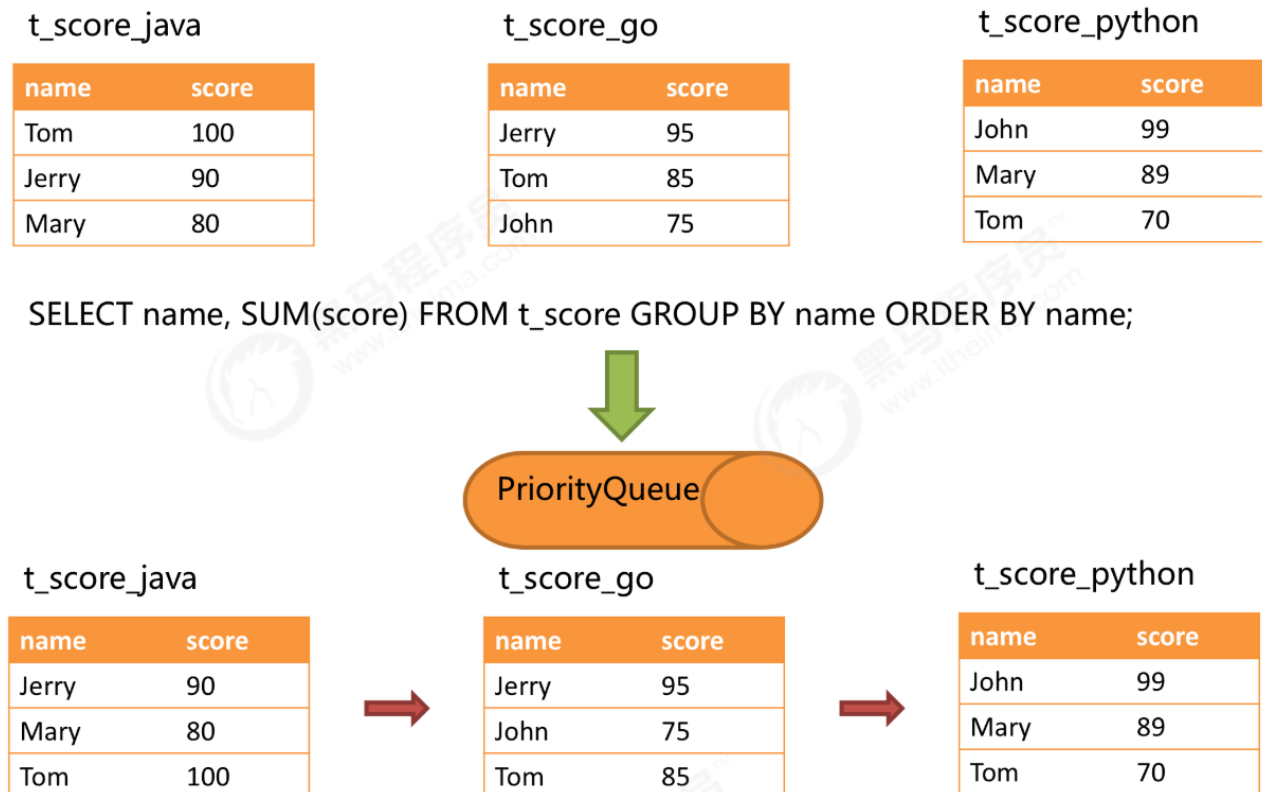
t_score_java

| name | score |
|---|---|
| Tom | 100 |
| Jerry | 90 |
| Mary | 80 |

t_score_go

| name | score |
|---|---|
| Jerry | 95 |
| Tom | 85 |
| John | 75 |

t_score_python

| name | score |
|---|---|
| John | 99 |
| Mary | 89 |
| Tom | 70 |

SELECT name, SUM(score) FROM t_score GROUP BY name ORDER BY name;

PriorityQueue

t_score_java

| name | score |
|---|---|
| Jerry | 90 |
| Mary | 80 |
| Tom | 100 |

t_score_go

| name | score |
|---|---|
| Jerry | 95 |
| John | 75 |
| Tom | 85 |

t_score_python

| name | score |
|---|---|
| John | 99 |
| Mary | 89 |
| Tom | 70 |